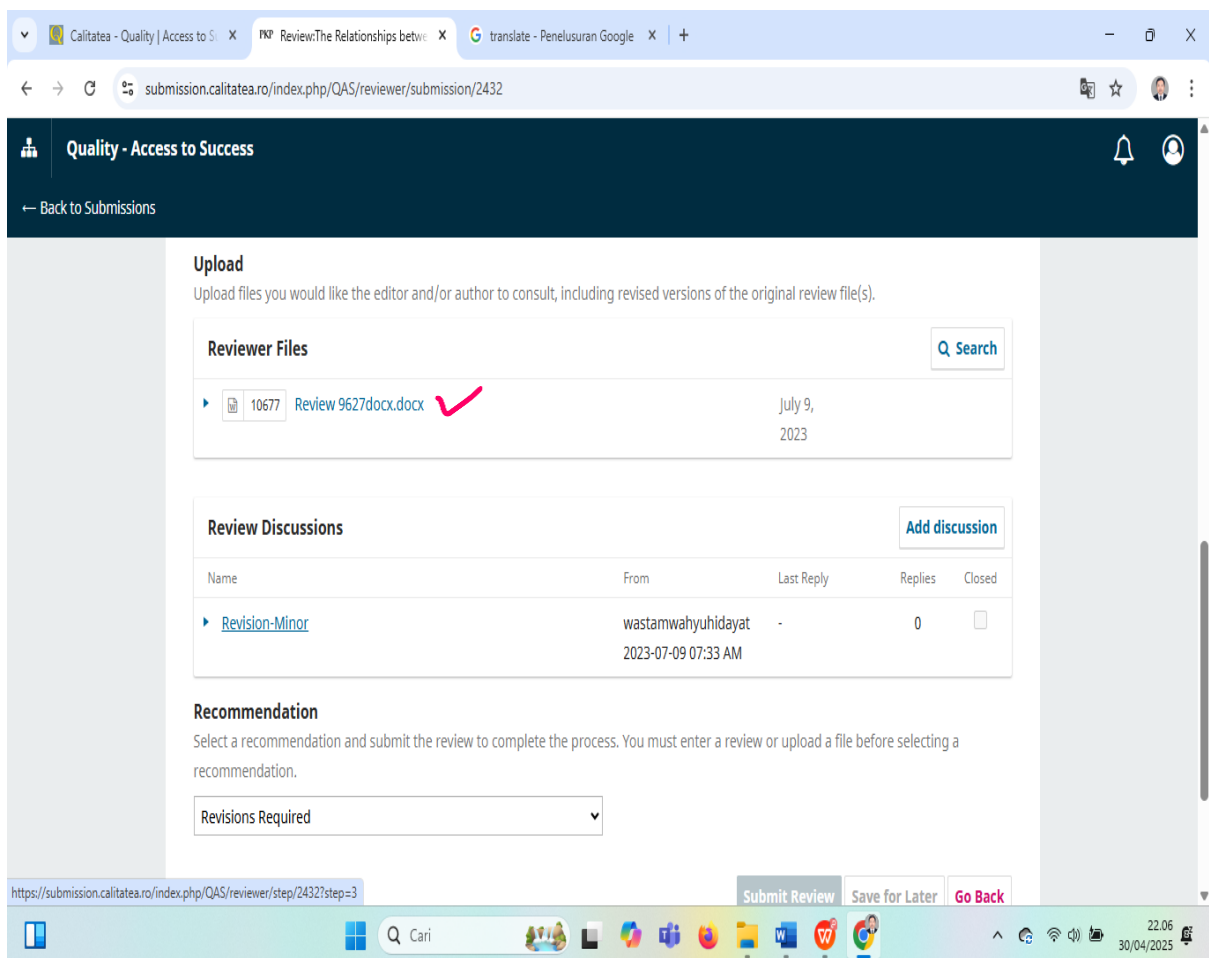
Calitatea - Quality | Access to S
PKP Review:The Relationships betw
translate - Penelusuran Google

submission.calitatea.ro/index.php/QAS/reviewer/submission/2432

Quality - Access to Success

← Back to Submissions

Upload

Upload files you would like the editor and/or author to consult, including revised versions of the original review file(s).

Reviewer Files

Search

10677 Review 9627docx.docx July 9, 2023

Review Discussions

Add discussion

| Name | From | Last Reply | Replies | Closed |
|---|---|---|---|---|
| Revision-Minor | wastamwahyuhidayat 2023-07-09 07:33 AM | - | 0 | |

Recommendation

Select a recommendation and submit the review to complete the process. You must enter a review or upload a file before selecting a recommendation.

Revisions Required

https://submission.calitatea.ro/index.php/QAS/reviewer/step/2432?step=3

Submit Review Save for Later Go Back

Cari

22.06
30/04/2025